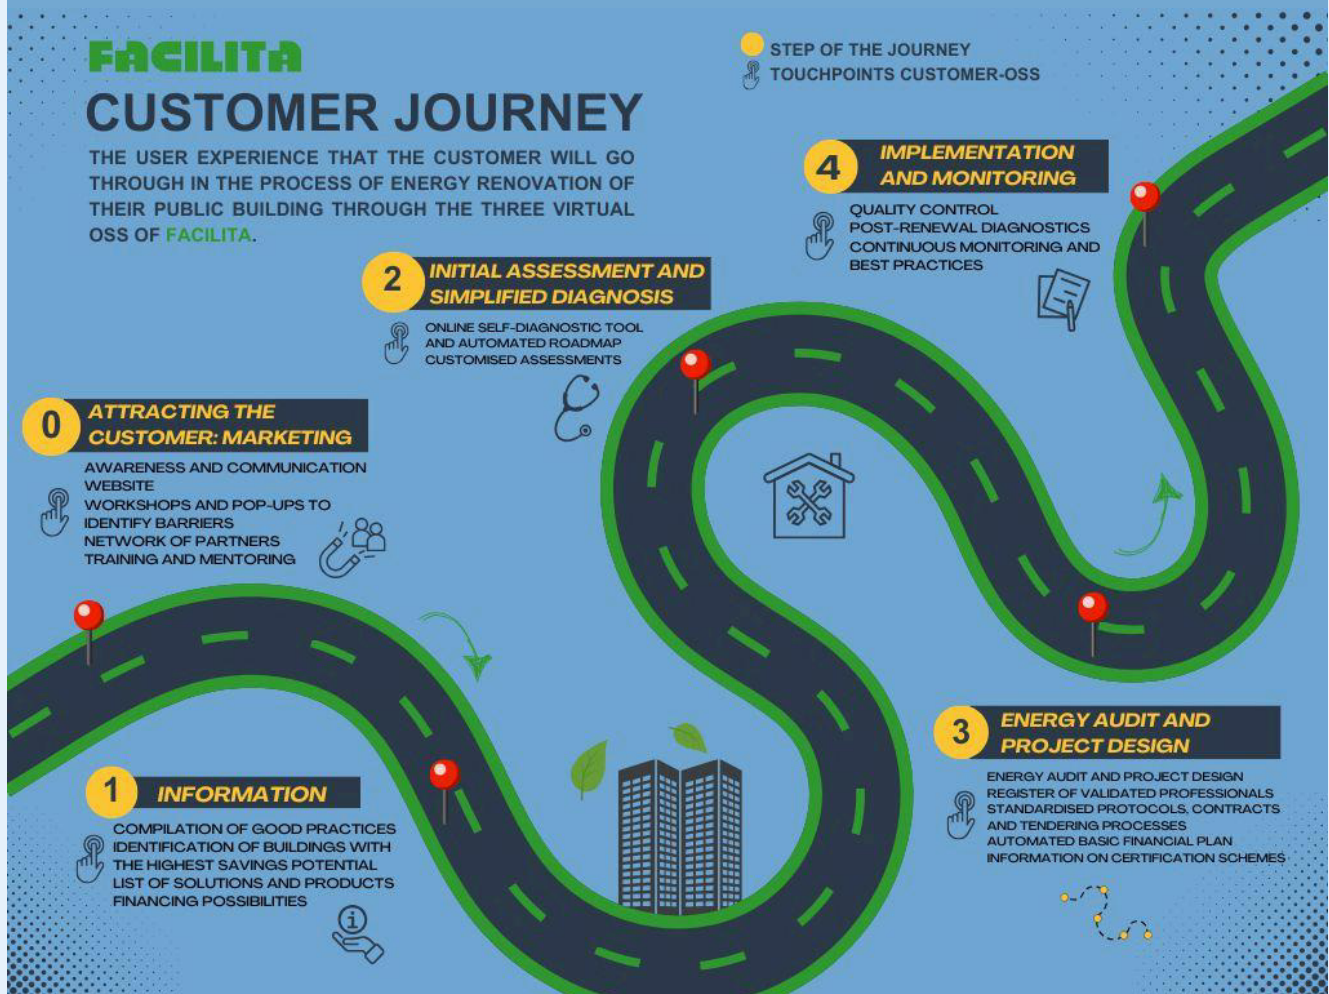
FACILITA
CUSTOMER JOURNEY

THE USER EXPERIENCE THAT THE CUSTOMER WILL GO THROUGH IN THE PROCESS OF ENERGY RENOVATION OF THEIR PUBLIC BUILDING THROUGH THE THREE VIRTUAL OSS OF FACILITA.

STEP OF THE JOURNEY
TOUCHPOINTS CUSTOMER-OSS

0 ATTRACTING THE CUSTOMER: MARKETING
AWARENESS AND COMMUNICATION
WEBSITE
WORKSHOPS AND POP-UPS TO IDENTIFY BARRIERS
NETWORK OF PARTNERS
TRAINING AND MENTORING

1 INFORMATION
COMPILATION OF GOOD PRACTICES
IDENTIFICATION OF BUILDINGS WITH THE HIGHEST SAVINGS POTENTIAL
LIST OF SOLUTIONS AND PRODUCTS
FINANCING POSSIBILITIES

2 INITIAL ASSESSMENT AND SIMPLIFIED DIAGNOSIS
ONLINE SELF-DIAGNOSTIC TOOL AND AUTOMATED ROADMAP
CUSTOMISED ASSESSMENTS

3 ENERGY AUDIT AND PROJECT DESIGN
ENERGY AUDIT AND PROJECT DESIGN
REGISTER OF VALIDATED PROFESSIONALS
STANDARDISED PROTOCOLS, CONTRACTS AND TENDERING PROCESSES
AUTOMATED BASIC FINANCIAL PLAN
INFORMATION ON CERTIFICATION SCHEMES

4 IMPLEMENTATION AND MONITORING
QUALITY CONTROL
POST-RENEWAL DIAGNOSTICS
CONTINUOUS MONITORING AND BEST PRACTICES